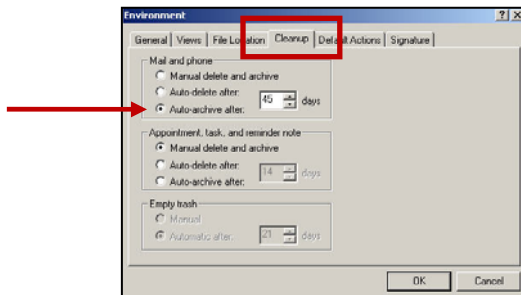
Environment

?

X

General

Views

File Location

Cleanup

Default Actions

Signature

Mail and phone

Manual delete and archive

Auto-delete after:

Auto-archive after:

45

days

Appointment, task, and reminder note

Manual delete and archive

Auto-delete after:

Auto-archive after:

14

days

Empty trash

Manual

Automatic after:

21

days

OK

Cancel